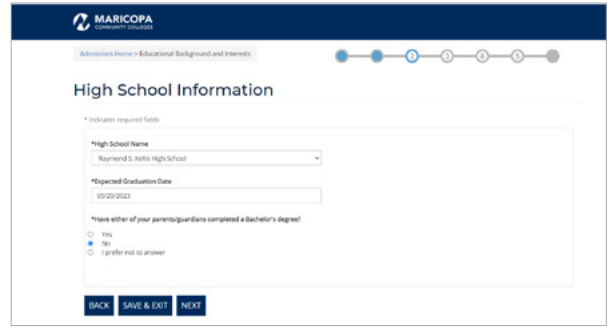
MARICOPA
COMMUNITY COLLEGES

Admissions Home > Educational Background and Interests

3 4 5 6

High School Information

* Indicates required fields

*High School Name
Raymond S. Kellis High School

*Expected Graduation Date
05/20/2023

*Have either of your parents/guardians completed a Bachelor's degree?
Yes
No
I prefer not to answer

BACK SAVE & EXIT NEXT